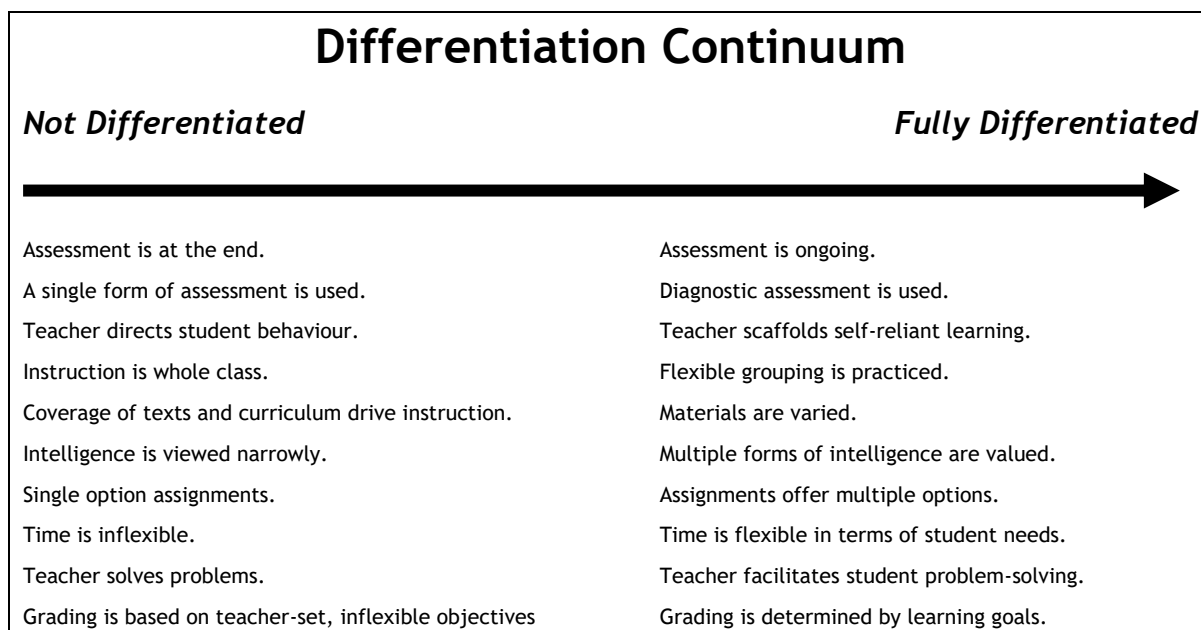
Differentiation Continuum

*Not Differentiated*

*Fully Differentiated*

Assessment is at the end.

A single form of assessment is used.

Teacher directs student behaviour.

Instruction is whole class.

Coverage of texts and curriculum drive instruction.

Intelligence is viewed narrowly.

Single option assignments.

Time is inflexible.

Teacher solves problems.

Grading is based on teacher-set, inflexible objectives

Assessment is ongoing.

Diagnostic assessment is used.

Teacher scaffolds self-reliant learning.

Flexible grouping is practiced.

Materials are varied.

Multiple forms of intelligence are valued.

Assignments offer multiple options.

Time is flexible in terms of student needs.

Teacher facilitates student problem-solving.

Grading is determined by learning goals.